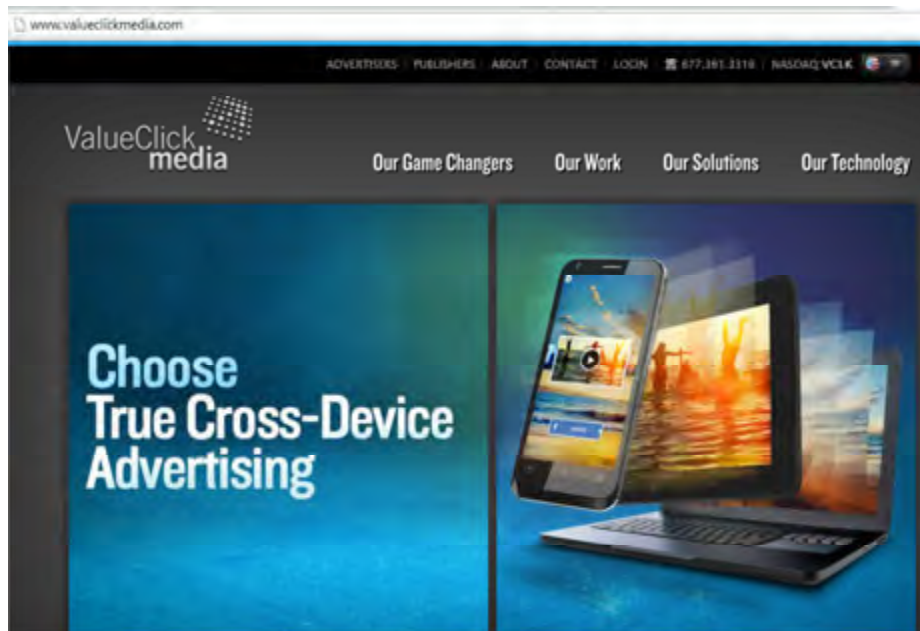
www.valueclickmedia.com

ADVERTISERS | PUBLISHERS | ABOUT | CONTACT | LOGIN | 877.361.3316 | NASDAQ:VCLK

ValueClick media

Our Game Changers Our Work Our Solutions Our Technology

Choose True Cross-Device Advertising